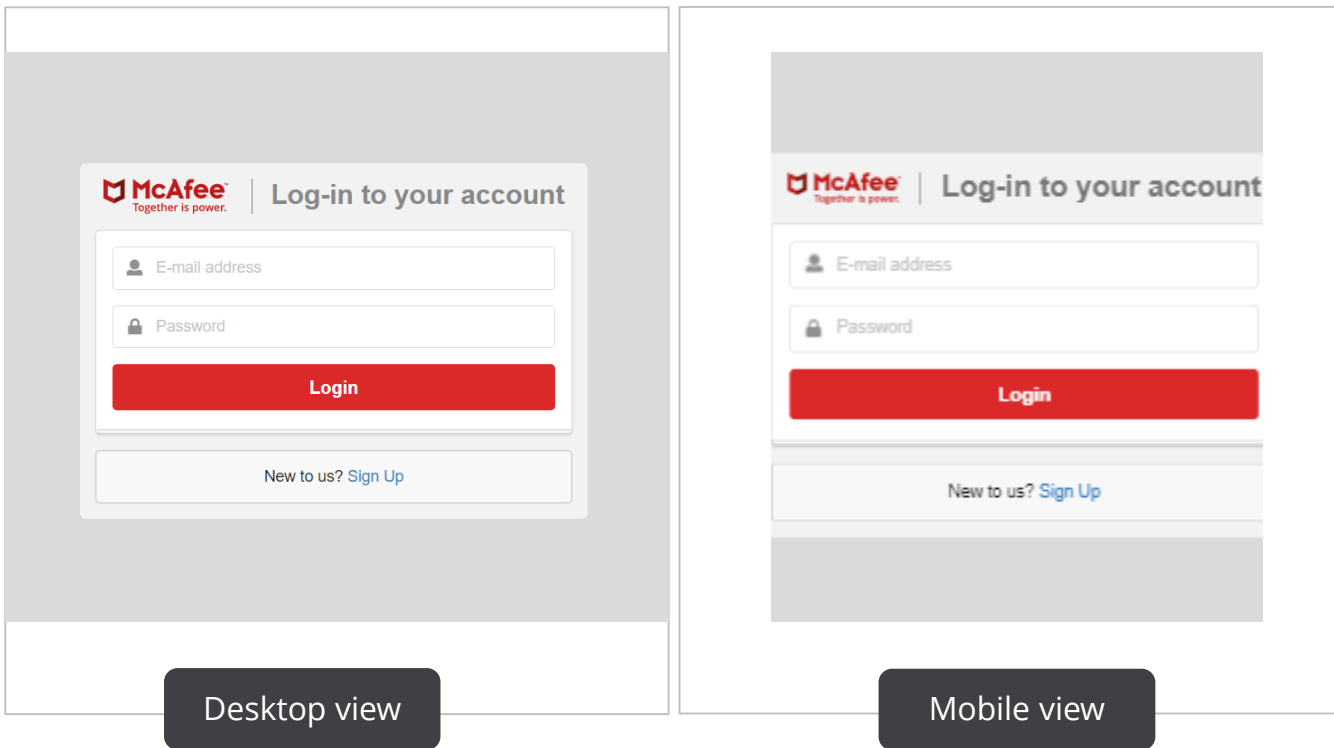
McAfee
Together is power.
Log-in to your account

E-mail address

Password

Login

New to us? Sign Up

Desktop view

McAfee
Together is power.
Log-in to your account

E-mail address

Password

Login

New to us? Sign Up

Mobile view